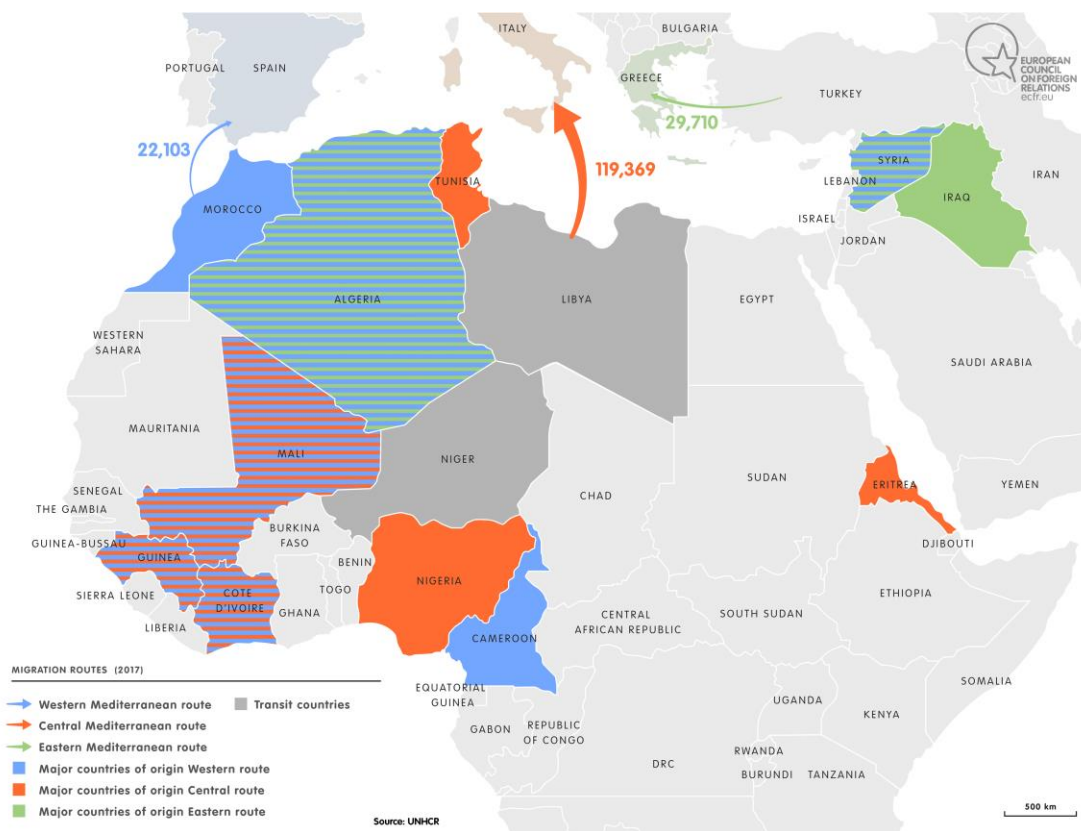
EUROPEAN COUNCIL ON FOREIGN RELATIONS
ecfr.eu

ITALY
BULGARIA
PORTUGAL
SPAIN
GREECE
TURKEY
22,103
29,710
119,369
MOROCCO
TUNISIA
SYRIA
LEBANON
IRAN
ISRAEL
IRAQ
JORDAN
ALGERIA
LIBYA
EGYPT
WESTERN SAHARA
SAUDI ARABIA
MAURITANIA
MALI
NIGER
SUDAN
ERITREA
YEMEN
SENEGAL
THE GAMBIA
CHAD
BURKINA FASO
DJIBOUTI
GUINEA-BUSSAU
GUINEA
BENIN
SIERRA LEONE
COTE D'IVOIRE
TOGO
NIGERIA
ETHIOPIA
LIBERIA
GHANA
CENTRAL AFRICAN REPUBLIC
SOUTH SUDAN
CAMEROON
EQUATORIAL GUINEA
SOMALIA
UGANDA
GABON
REPUBLIC OF CONGO
KENYA
RWANDA
DRC
BURUNDI
TANZANIA

MIGRATION ROUTES (2017)
Western Mediterranean route
Transit countries
Central Mediterranean route
Eastern Mediterranean route
Major countries of origin Western route
Major countries of origin Central route
Major countries of origin Eastern route

Source: UNHCR

500 km